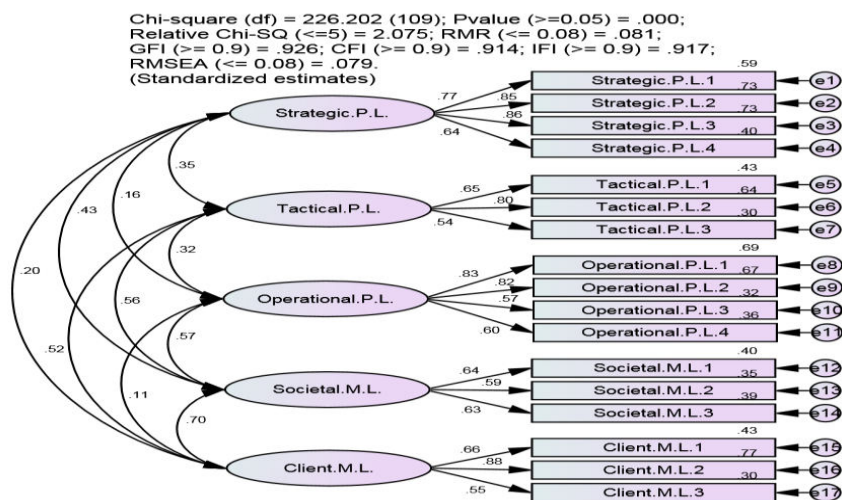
Chi-square (df) = 226.202 (109); Pvalue (>=0.05) = .000;
Relative Chi-SQ (<=5) = 2.075; RMR (<= 0.08) = .081;
GFI (>= 0.9) = .926; CFI (>= 0.9) = .914; IFI (>= 0.9) = .917;
RMSEA (<= 0.08) = .079.
(Standardized estimates)

Strategic.P.L.
Tactical.P.L.
Operational.P.L.
Societal.M.L.
Client.M.L.

.77
.85
.86
.64
.59
.73
.73
.40
Strategic.P.L.1
Strategic.P.L.2
Strategic.P.L.3
Strategic.P.L.4
e1
e2
e3
e4

.65
.80
.54
.43
.64
.30
Tactical.P.L.1
Tactical.P.L.2
Tactical.P.L.3
e5
e6
e7

.83
.82
.57
.60
.69
.67
.32
.36
Operational.P.L.1
Operational.P.L.2
Operational.P.L.3
Operational.P.L.4
e8
e9
e10
e11

.64
.59
.63
.40
.35
.39
Societal.M.L.1
Societal.M.L.2
Societal.M.L.3
e12
e13
e14

.66
.88
.55
.43
.77
.30
Client.M.L.1
Client.M.L.2
Client.M.L.3
e15
e16
e17

.35
.16
.43
.20
.32
.56
.52
.57
.11
.70